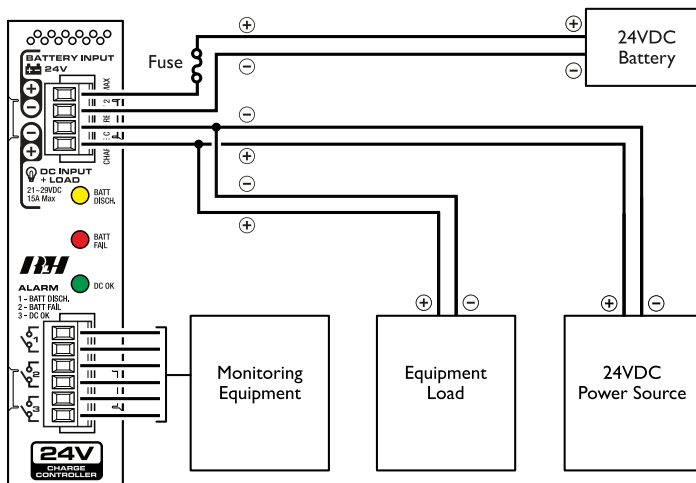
BATTERY INPUT
24V
MAX
2
RE
C
CHAR
DC INPUT + LOAD
21~29VDC 15A Max
BATT DISCH.
BATT FAIL
RH
ALARM
1 - BATT DISCH.
2 - BATT FAIL
3 - DC OK
DC OK
1
2
3
24V
CHARGE CONTROLLER
Fuse
$\oplus$
$\ominus$
$\oplus$
$\ominus$
$\ominus$
$\oplus$
$\ominus$
$\oplus$
24VDC Battery
Monitoring Equipment
$\oplus$ $\ominus$
Equipment Load
$\oplus$ $\ominus$
24VDC Power Source